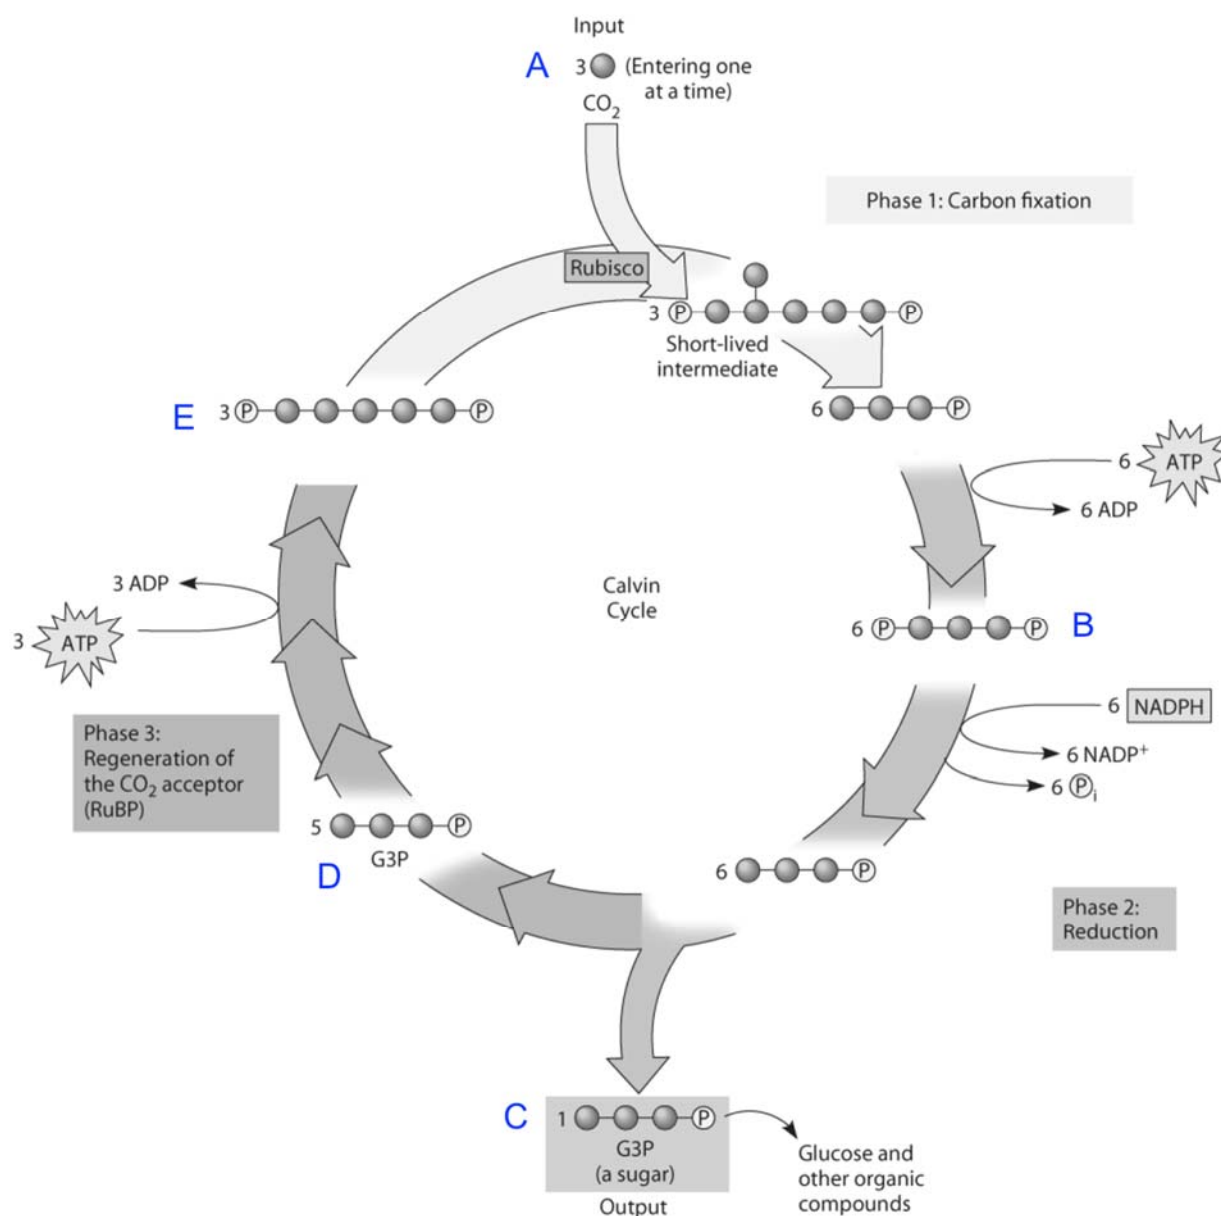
Input

A 3 (Entering one at a time)
$CO_2$

Phase 1: Carbon fixation

Rubisco
3 Ⓟ Ⓟ
Short-lived intermediate

6 Ⓟ

E 3Ⓟ Ⓟ

6 ATP
6 ADP

Calvin Cycle

3 ADP
3 ATP

6 Ⓟ Ⓟ B

6 NADPH
6 $NADP^+$
6 $Ⓟ_i$

Phase 3: Regeneration of the $CO_2$ acceptor (RuBP)

5 Ⓟ
G3P
D

6 Ⓟ

Phase 2: Reduction

C 1 Ⓟ
G3P
(a sugar)
Output

Glucose and other organic compounds